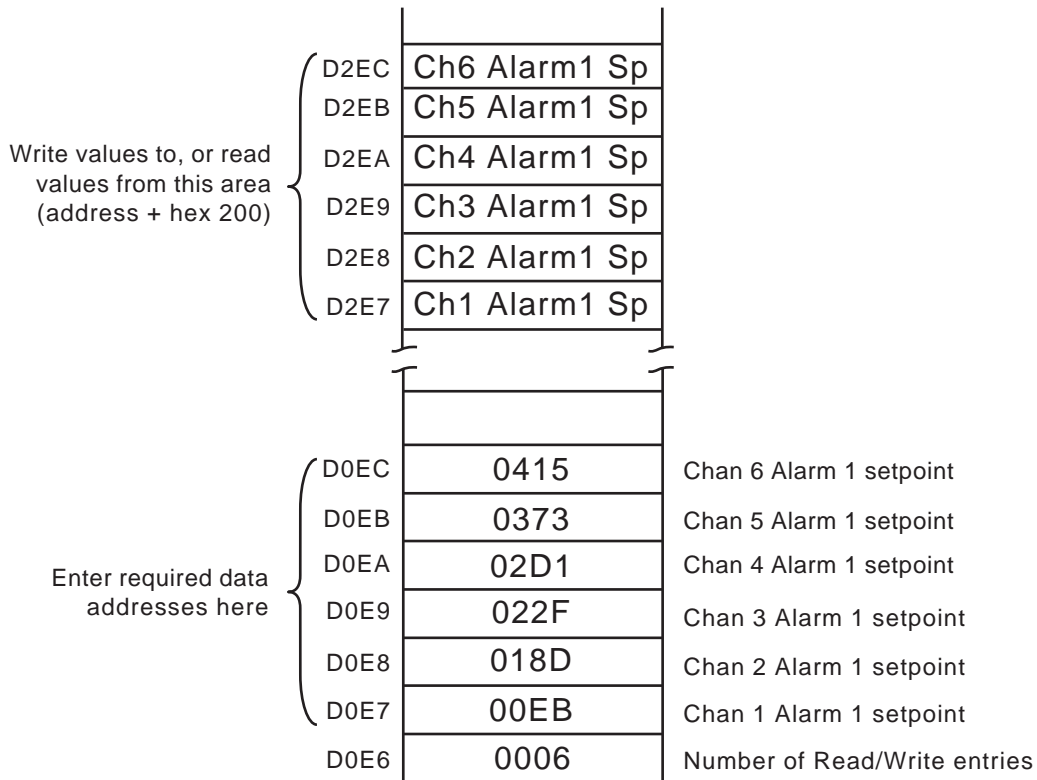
Write values to, or read values from this area (address + hex 200)

D2EC Ch6 Alarm1 Sp
D2EB Ch5 Alarm1 Sp
D2EA Ch4 Alarm1 Sp
D2E9 Ch3 Alarm1 Sp
D2E8 Ch2 Alarm1 Sp
D2E7 Ch1 Alarm1 Sp

Enter required data addresses here

| | | |
|---|---|---|
| D0EC | 0415 | Chan 6 Alarm 1 setpoint |
| D0EB | 0373 | Chan 5 Alarm 1 setpoint |
| D0EA | 02D1 | Chan 4 Alarm 1 setpoint |
| D0E9 | 022F | Chan 3 Alarm 1 setpoint |
| D0E8 | 018D | Chan 2 Alarm 1 setpoint |
| D0E7 | 00EB | Chan 1 Alarm 1 setpoint |
| D0E6 | 0006 | Number of Read/Write entries |